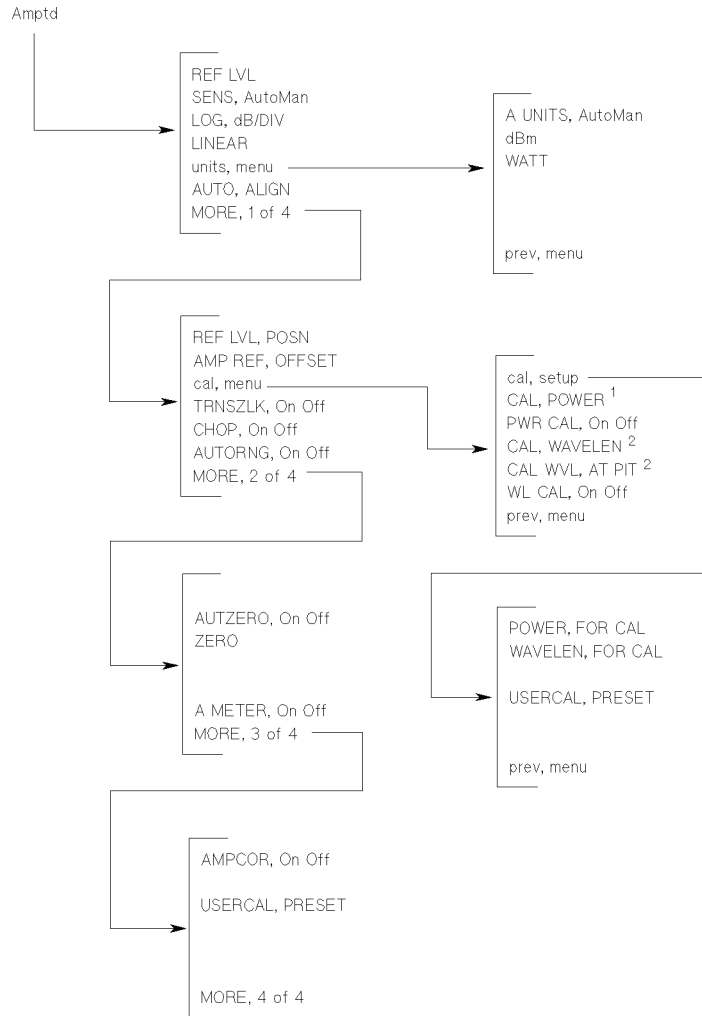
Amptd

REF LVL
SENS, AutoMan
LOG, dB/DIV
LINEAR
units, menu
AUTO, ALIGN
MORE, 1 of 4

A UNITS, AutoMan
dBm
WATT

prev, menu

REF LVL, POSN
AMP REF, OFFSET
cal, menu
TRNSZLK, On Off
CHOP, On Off
AUTORNG, On Off
MORE, 2 of 4

cal, setup
CAL, POWER $^1$
PWR CAL, On Off
CAL, WAVELEN $^2$
CAL WVL, AT PIT $^2$
WL CAL, On Off
prev, menu

AUTZERO, On Off
ZERO

A METER, On Off
MORE, 3 of 4

POWER, FOR CAL
WAVELEN, FOR CAL

USERCAL, PRESET

prev, menu

AMPCOR, On Off

USERCAL, PRESET

MORE, 4 of 4